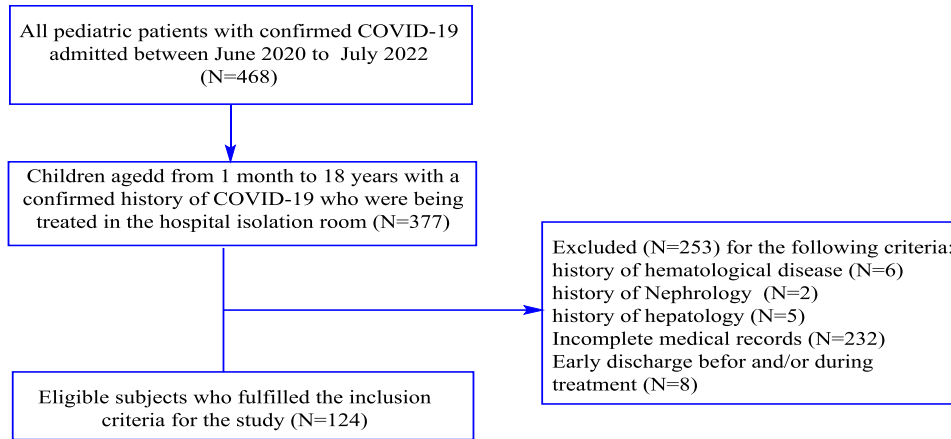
All pediatric patients with confirmed COVID-19 admitted between June 2020 to July 2022 (N=468)

Children agedd from 1 month to 18 years with a confirmed history of COVID-19 who were being treated in the hospital isolation room (N=377)

Excluded (N=253) for the following criteria:
history of hematological disease (N=6)
history of Nephrology (N=2)
history of hepatology (N=5)
Incomplete medical records (N=232)
Early discharge befor and/or during treatment (N=8)

Eligible subjects who fulfilled the inclusion criteria for the study (N=124)